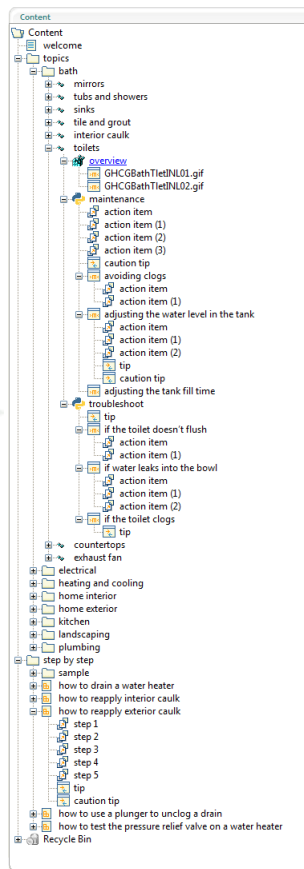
Content

Content
welcome
topics
bath
mirrors
tubs and showers
sinks
tile and grout
interior caulk
toilets
overview
GHCGBathTletINL01.gif
GHCGBathTletINL02.gif
maintenance
action item
action item (1)
action item (2)
action item (3)
caution tip
avoiding clogs
action item
action item (1)
adjusting the water level in the tank
action item
action item (1)
action item (2)
tip
caution tip
adjusting the tank fill time
troubleshoot
tip
if the toilet doesn't flush
action item
action item (1)
if water leaks into the bowl
action item
action item (1)
action item (2)
if the toilet clogs
tip
countertops
exhaust fan
electrical
heating and cooling
home interior
home exterior
kitchen
landscaping
plumbing
step by step
sample
how to drain a water heater
how to reapply interior caulk
how to reapply exterior caulk
step 1
step 2
step 3
step 4
step 5
tip
caution tip
how to use a plunger to unclog a drain
how to test the pressure relief valve on a water heater
Recycle Bin